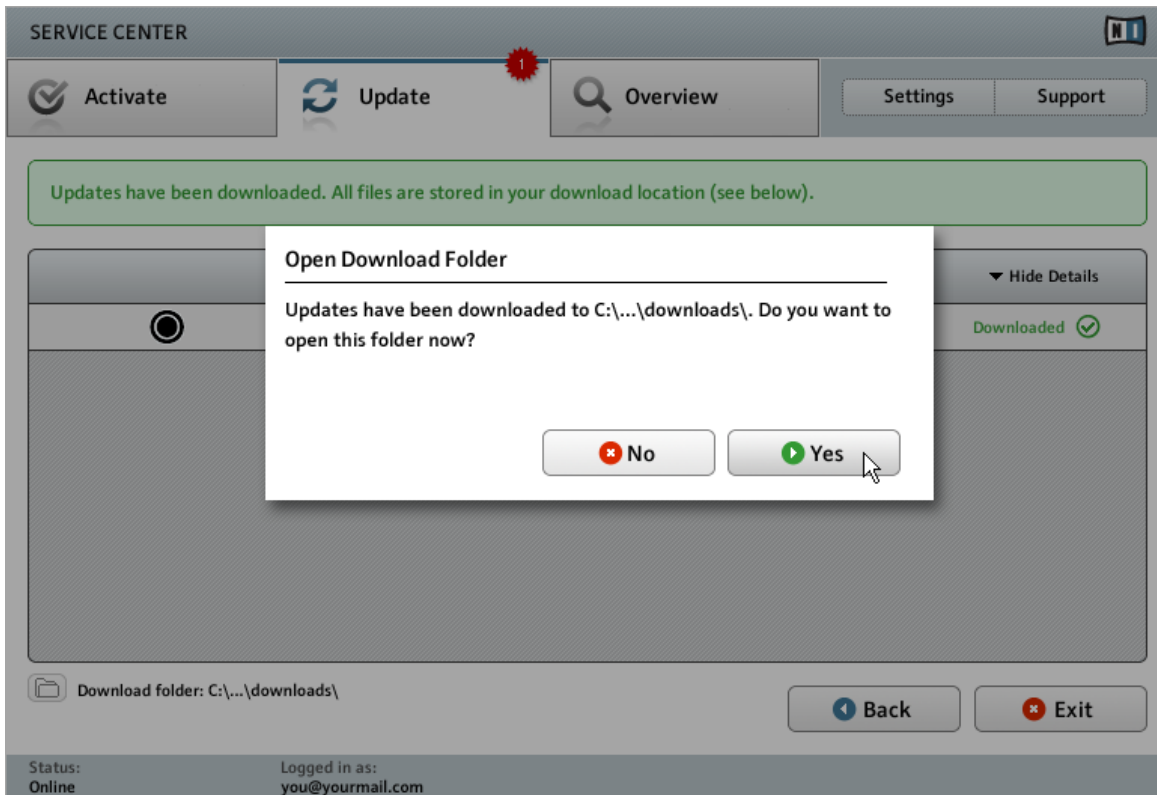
SERVICE CENTER

NI

Activate

1

Update

Overview

Settings

Support

Updates have been downloaded. All files are stored in your download location (see below).

Hide Details

Downloaded

Open Download Folder

Updates have been downloaded to C:\...\downloads\. Do you want to open this folder now?

No

Yes

Download folder: C:\...\downloads\

Back

Exit

Status:
Online

Logged in as:
you@yourmail.com